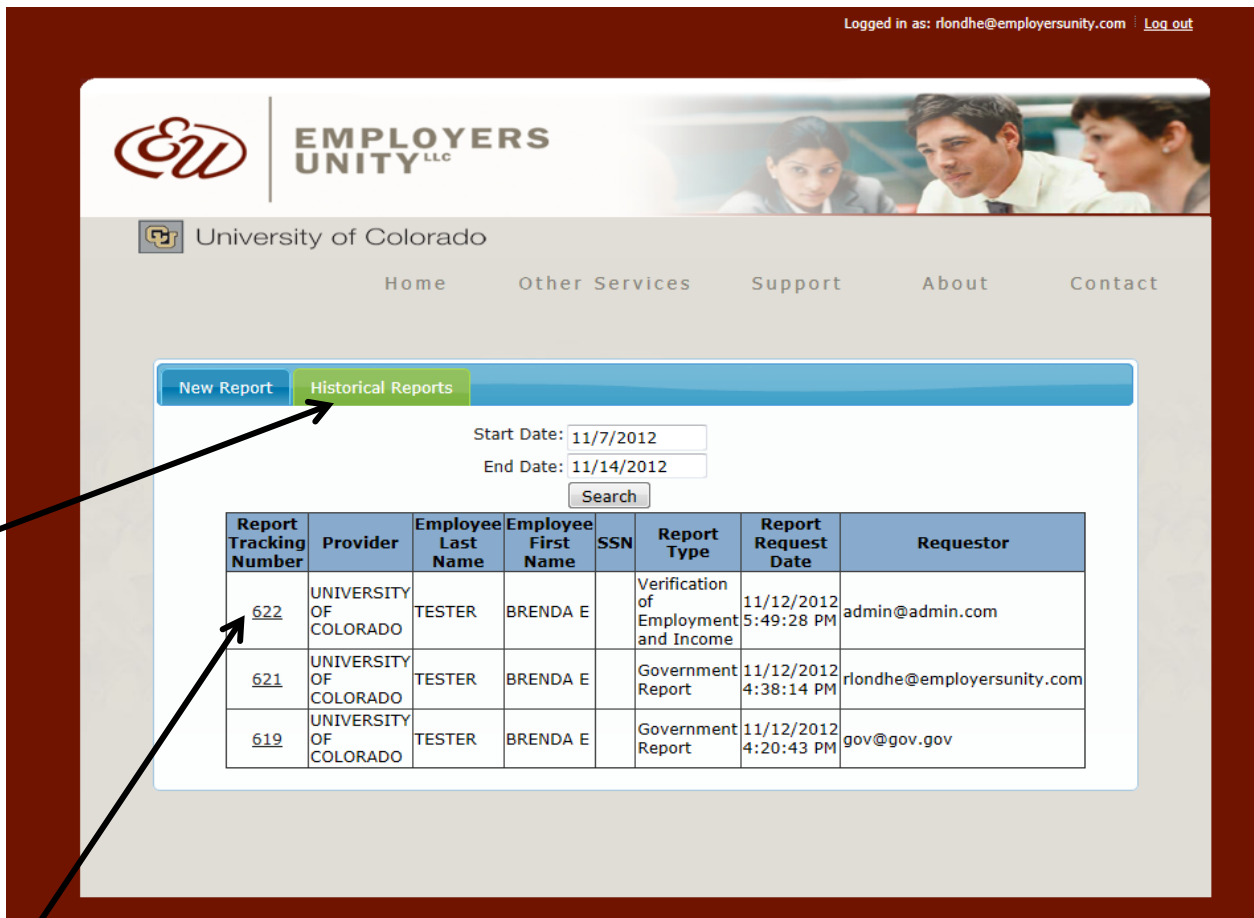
Logged in as: rlondhe@employersunity.com | Log out

EU EMPLOYERS UNITY LLC

CU University of Colorado

Home Other Services Support About Contact

New Report Historical Reports

Start Date: 11/7/2012
End Date: 11/14/2012
Search

| Report Tracking Number | Provider | Employee Last Name | Employee First Name | SSN | Report Type | Report Request Date | Requestor |
|---|---|---|---|---|---|---|---|
| 622 | UNIVERSITY OF COLORADO | TESTER | BRENDA E | | Verification of Employment and Income | 11/12/2012 5:49:28 PM | admin@admin.com |
| 621 | UNIVERSITY OF COLORADO | TESTER | BRENDA E | | Government Report | 11/12/2012 4:38:14 PM | rlondhe@employersunity.com |
| 619 | UNIVERSITY OF COLORADO | TESTER | BRENDA E | | Government Report | 11/12/2012 4:20:43 PM | gov@gov.gov |